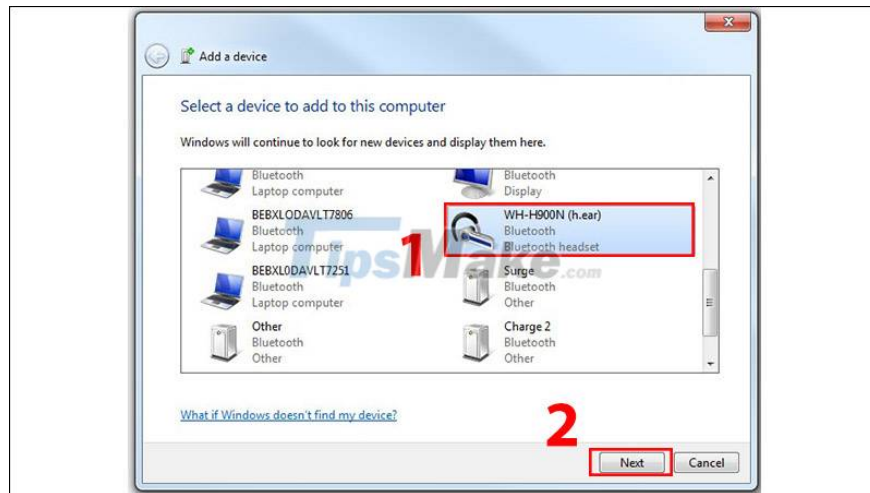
Add a device

Select a device to add to this computer

Windows will continue to look for new devices and display them here.

Bluetooth
Laptop computer

Bluetooth
Display

BEBXLODAVLT7806
Bluetooth
Laptop computer

WH-H900N (h.ear)
Bluetooth
Bluetooth headset

1

TipsMake.com

BEBXL0DAVLT7251
Bluetooth
Laptop computer

Surge
Bluetooth
Other

Other
Bluetooth
Other

Charge 2
Bluetooth
Other

What if Windows doesn't find my device?

2

Next

Cancel